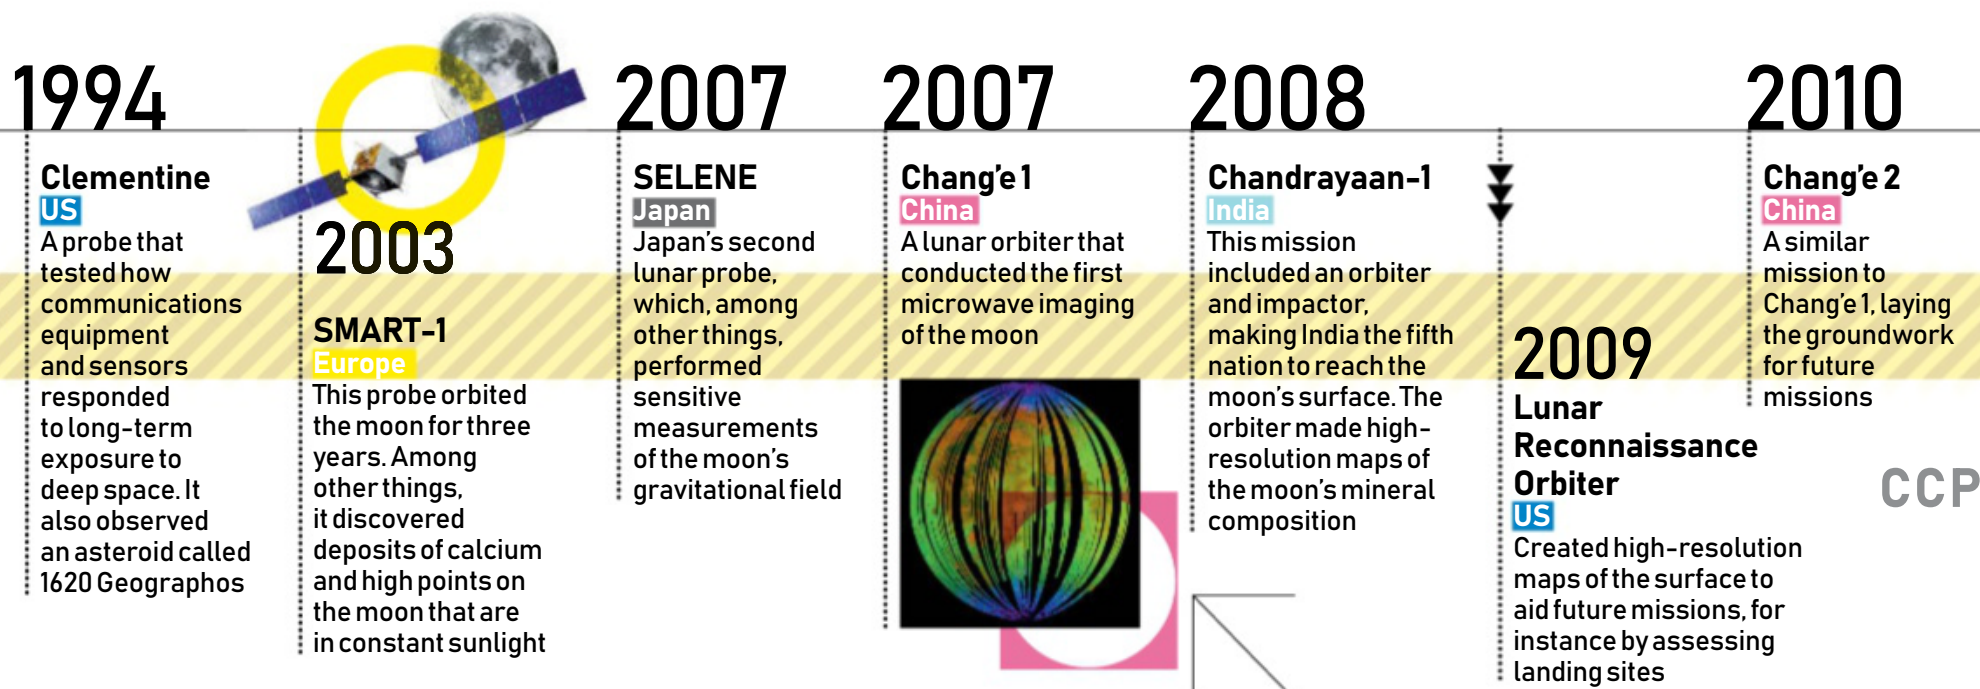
1994

Clementine
US
A probe that tested how communications equipment and sensors responded to long-term exposure to deep space. It also observed an asteroid called 1620 Geographos

2003

SMART-1
Europe
This probe orbited the moon for three years. Among other things, it discovered deposits of calcium and high points on the moon that are in constant sunlight

2007

SELENE
Japan
Japan's second lunar probe, which, among other things, performed sensitive measurements of the moon's gravitational field

2007

Chang'e 1
China
A lunar orbiter that conducted the first microwave imaging of the moon

2008

Chandrayaan-1
India
This mission included an orbiter and impactor, making India the fifth nation to reach the moon's surface. The orbiter made high-resolution maps of the moon's mineral composition

2009

Lunar Reconnaissance Orbiter
US
Created high-resolution maps of the surface to aid future missions, for instance by assessing landing sites

2010

Chang'e 2
China
A similar mission to Chang'e 1, laying the groundwork for future missions

CCP